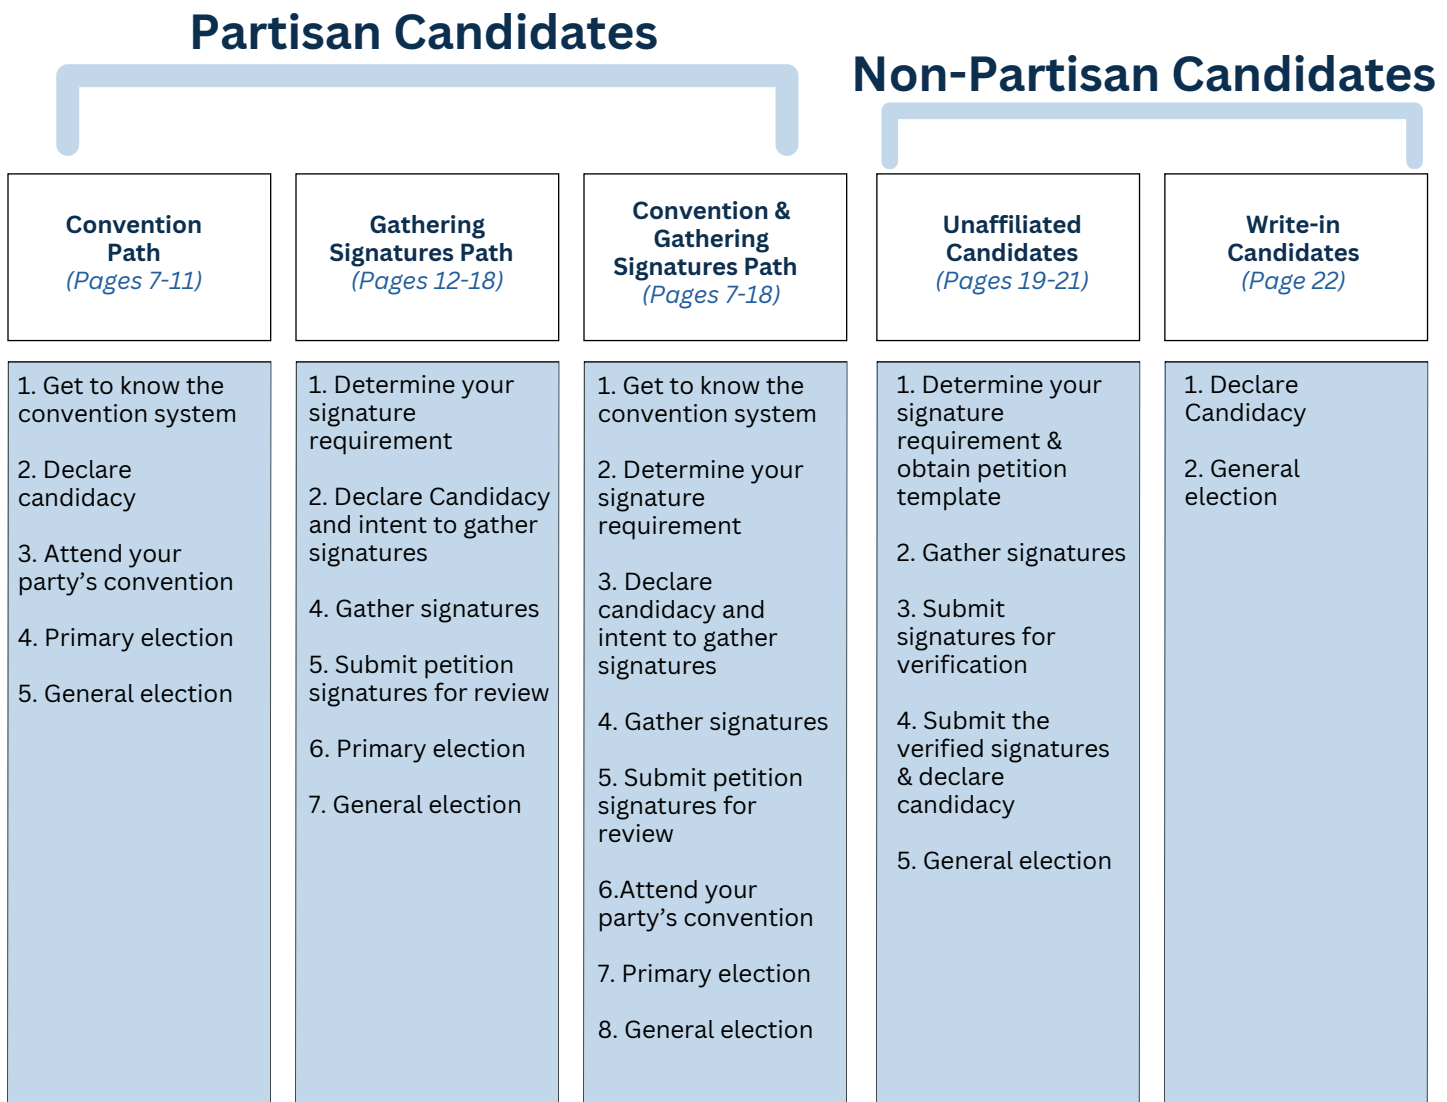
Partisan Candidates

Non-Partisan Candidates

Convention Path
(Pages 7-11)

1. Get to know the convention system

2. Declare candidacy

3. Attend your party’s convention

4. Primary election

5. General election

Gathering Signatures Path
(Pages 12-18)

1. Determine your signature requirement

2. Declare Candidacy and intent to gather signatures

4. Gather signatures

5. Submit petition signatures for review

6. Primary election

7. General election

Convention & Gathering Signatures Path
(Pages 7-18)

1. Get to know the convention system

2. Determine your signature requirement

3. Declare candidacy and intent to gather signatures

4. Gather signatures

5. Submit petition signatures for review

6.Attend your party’s convention

7. Primary election

8. General election

Unaffiliated Candidates
(Pages 19-21)

1. Determine your signature requirement & obtain petition template

2. Gather signatures

3. Submit signatures for verification

4. Submit the verified signatures & declare candidacy

5. General election

Write-in Candidates
(Page 22)

1. Declare Candidacy

2. General election